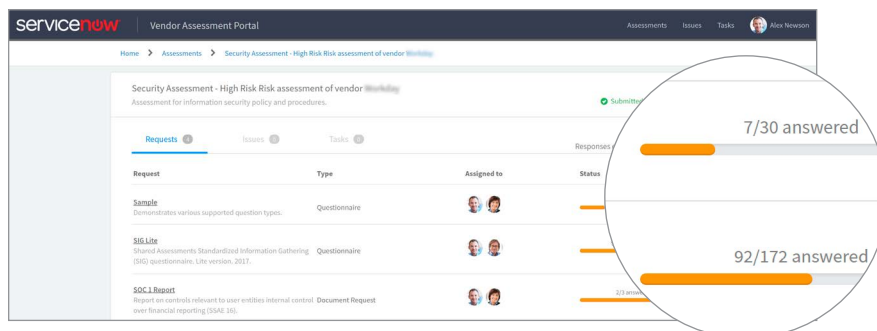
servicenow | Vendor Assessment Portal

Assessments Issues Tasks Alex Newson

Home > Assessments > Security Assessment - High Risk Risk assessment of vendor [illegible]

Security Assessment - High Risk Risk assessment of vendor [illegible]
Assessment for information security policy and procedures.

Submitted

Requests 4 Issues 2 Tasks 0

Responses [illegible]

| Request | Type | Assigned to | Status |
|---|---|---|---|
| Sample<br>Demonstrates various supported question types. | Questionnaire | | |
| SIG Lite<br>Shared Assessments Standardized Information Gathering (SIG) questionnaire, Lite version, 2017. | Questionnaire | | |
| SOC 1 Report<br>Report on controls relevant to user entities internal control over financial reporting (SSAE 16). | Document Request | | 2/3 answe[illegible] |

7/30 answered

92/172 answered